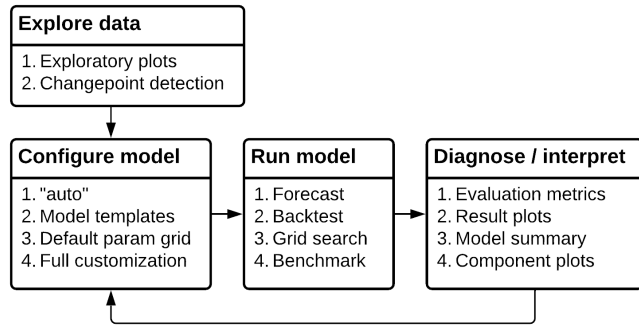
Explore data

1. Exploratory plots
2. Changepoint detection

Configure model

1. "auto"
2. Model templates
3. Default param grid
4. Full customization

Run model

1. Forecast
2. Backtest
3. Grid search
4. Benchmark

Diagnose / interpret

1. Evaluation metrics
2. Result plots
3. Model summary
4. Component plots